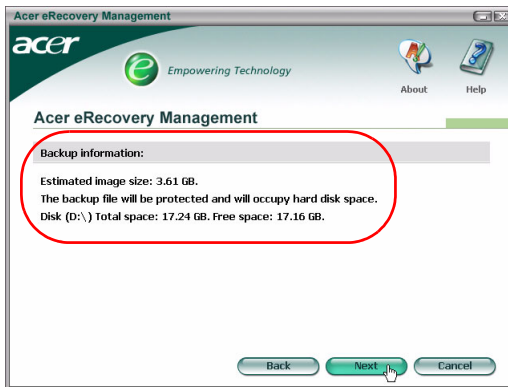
Acer eRecovery Management

acer

Empowering Technology

About

Help

Acer eRecovery Management

Backup information:

Estimated image size: 3.61 GB.
The backup file will be protected and will occupy hard disk space.
Disk (D:\) Total space: 17.24 GB. Free space: 17.16 GB.

Back

Next

Cancel